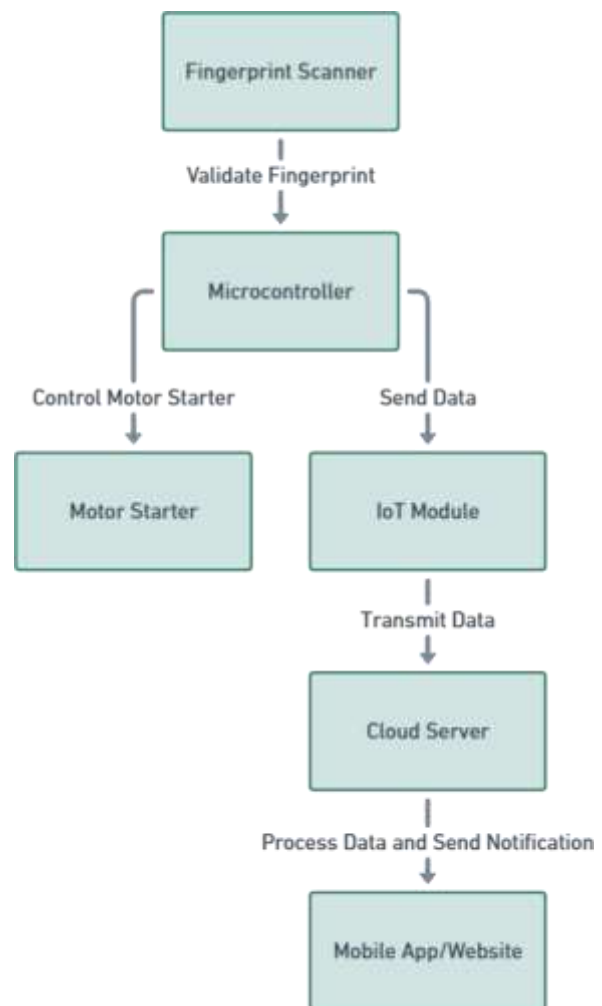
Fingerprint Scanner

Validate Fingerprint

Microcontroller

Control Motor Starter

Send Data

Motor Starter

IoT Module

Transmit Data

Cloud Server

Process Data and Send Notification

Mobile App/Website